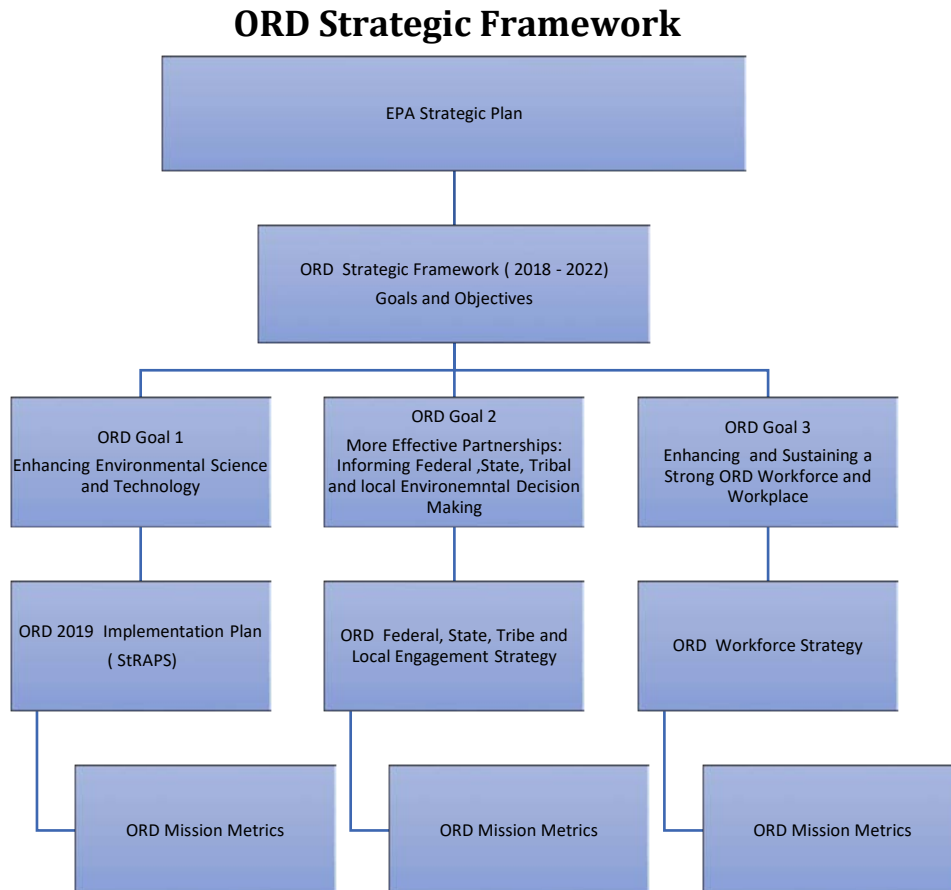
ORD Strategic Framework

EPA Strategic Plan

ORD Strategic Framework ( 2018 - 2022)
Goals and Objectives

ORD Goal 1
Enhancing Environmental Science and Technology

ORD Goal 2
More Effective Partnerships: Informing Federal ,State, Tribal and local Environemntal Decision Making

ORD Goal 3
Enhancing and Sustaining a Strong ORD Workforce and Workplace

ORD 2019 Implementation Plan ( StRAPS)

ORD Federal, State, Tribe and Local Engagement Strategy

ORD Workforce Strategy

ORD Mission Metrics

ORD Mission Metrics

ORD Mission Metrics